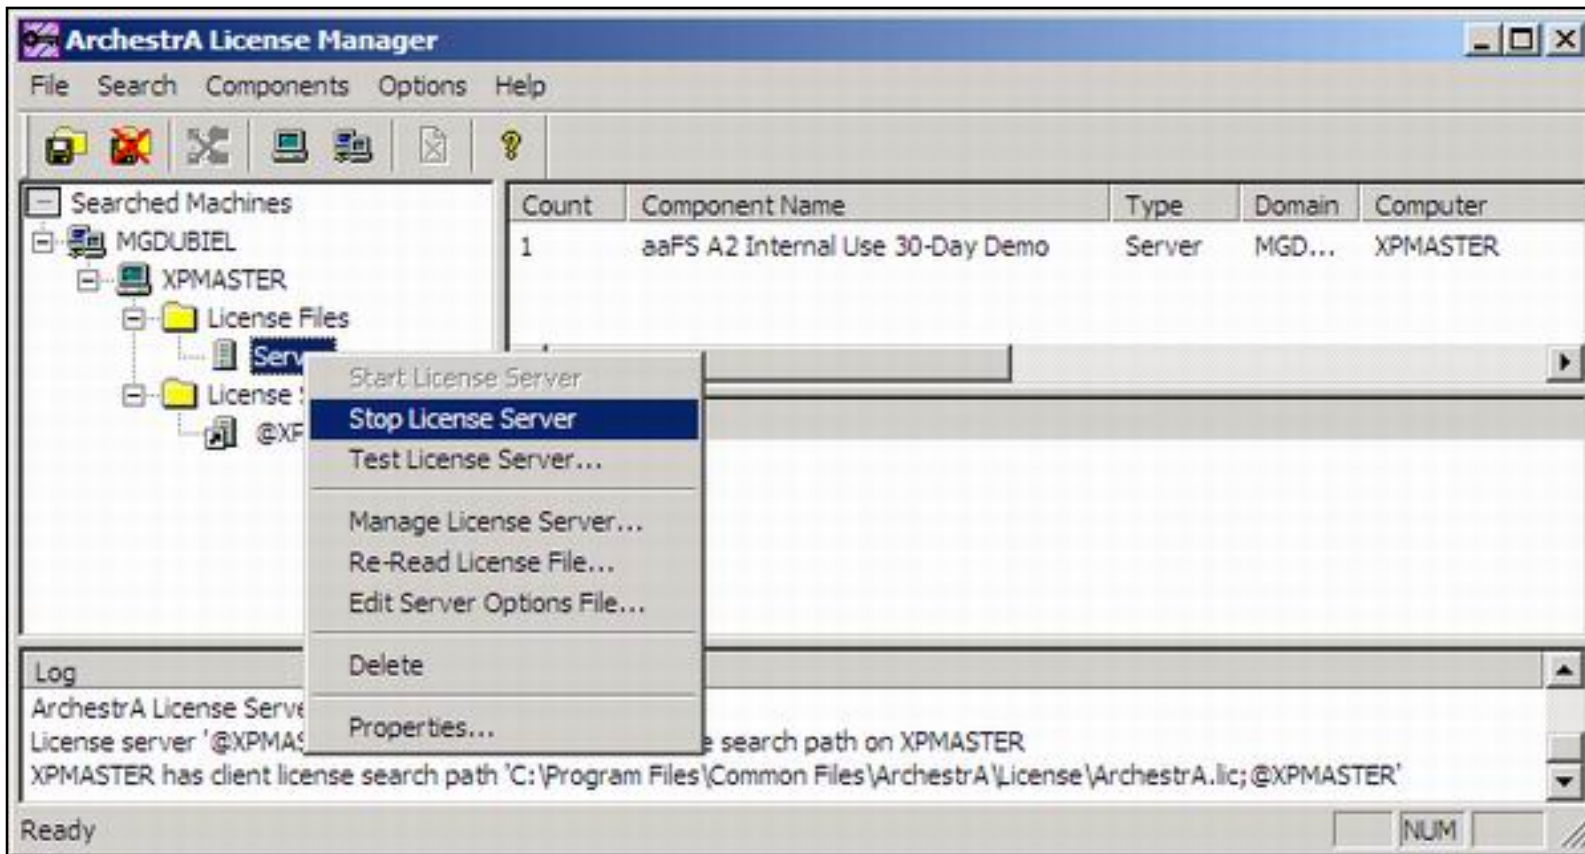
ArchestrA License Manager

File Search Components Options Help

Searched Machines
MGDUBIEL
XPMASTER
License Files
Serv
License
@XP

| Count | Component Name | Type | Domain | Computer |
|---|---|---|---|---|
| 1 | aaFS A2 Internal Use 30-Day Demo | Server | MGD... | XPMASTER |

Start License Server
Stop License Server
Test License Server...
Manage License Server...
Re-Read License File...
Edit Server Options File...
Delete
Properties...

Log
ArchestrA License Serv
License server '@XPMAS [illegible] search path on XPMASTER
XPMASTER has client license search path 'C:\Program Files\Common Files\ArchestrA\License\ArchestrA.lic;@XPMASTER'

Ready NUM